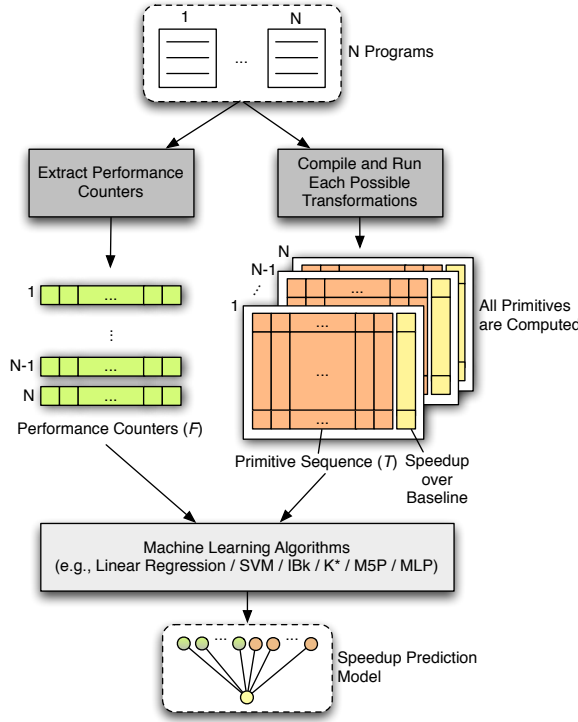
1

...

N

N Programs

Extract Performance Counters

Compile and Run Each Possible Transformations

1

...

⋮

N-1

...

N

...

Performance Counters ($F$)

N

N-1

⋰

1

...

...

...

...

All Primitives are Computed

Primitive Sequence ($T$)

Speedup over Baseline

Machine Learning Algorithms (e.g., Linear Regression / SVM / IBk / K* / M5P / MLP)

...

...

Speedup Prediction Model